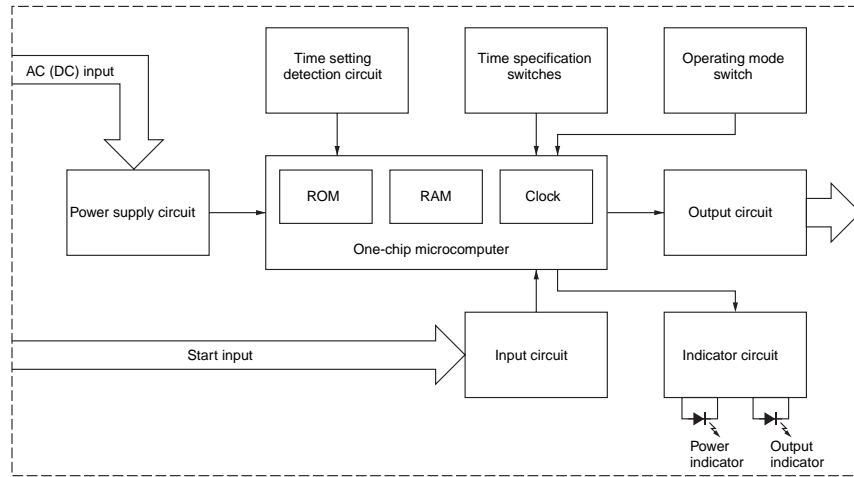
AC (DC) input

Time setting detection circuit

Time specification switches

Operating mode switch

Power supply circuit

ROM

RAM

Clock

One-chip microcomputer

Output circuit

Start input

Input circuit

Indicator circuit

Power indicator

Output indicator